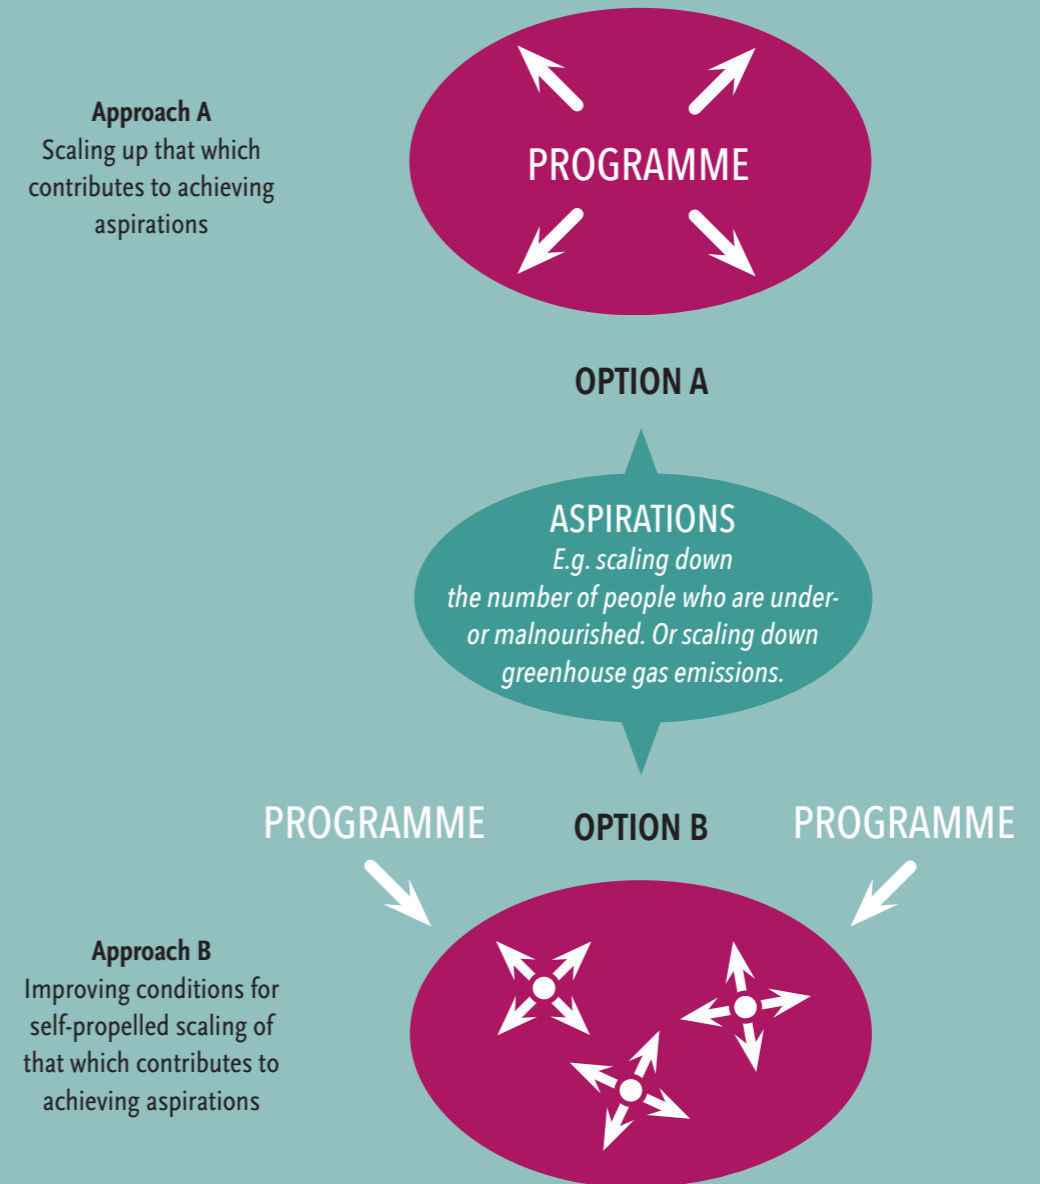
Approach A
Scaling up that which contributes to achieving aspirations

PROGRAMME

OPTION A

ASPIRATIONS
E.g. scaling down the number of people who are under- or malnourished. Or scaling down greenhouse gas emissions.

PROGRAMME

OPTION B

PROGRAMME

Approach B
Improving conditions for self-propelled scaling of that which contributes to achieving aspirations